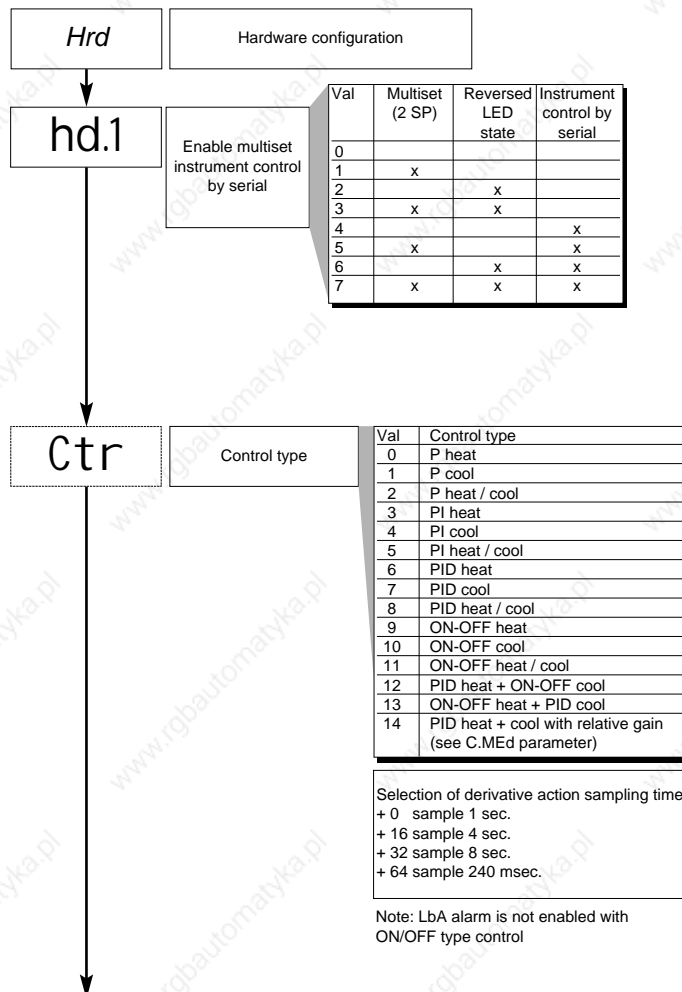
Hrd

Hardware configuration

hd.1

Enable multiset instrument control by serial

| Val | Multiset (2 SP) | Reversed LED state | Instrument control by serial |
|---|---|---|---|
| 0 | | | |
| 1 | x | | |
| 2 | | x | |
| 3 | x | x | |
| 4 | | | x |
| 5 | x | | x |
| 6 | | x | x |
| 7 | x | x | x |

Ctr

Control type

| Val | Control type |
|---|---|
| 0 | P heat |
| 1 | P cool |
| 2 | P heat / cool |
| 3 | PI heat |
| 4 | PI cool |
| 5 | PI heat / cool |
| 6 | PID heat |
| 7 | PID cool |
| 8 | PID heat / cool |
| 9 | ON-OFF heat |
| 10 | ON-OFF cool |
| 11 | ON-OFF heat / cool |
| 12 | PID heat + ON-OFF cool |
| 13 | ON-OFF heat + PID cool |
| 14 | PID heat + cool with relative gain (see C.MEd parameter) |

Selection of derivative action sampling time
+ 0 sample 1 sec.
+ 16 sample 4 sec.
+ 32 sample 8 sec.
+ 64 sample 240 msec.

Note: LbA alarm is not enabled with ON/OFF type control